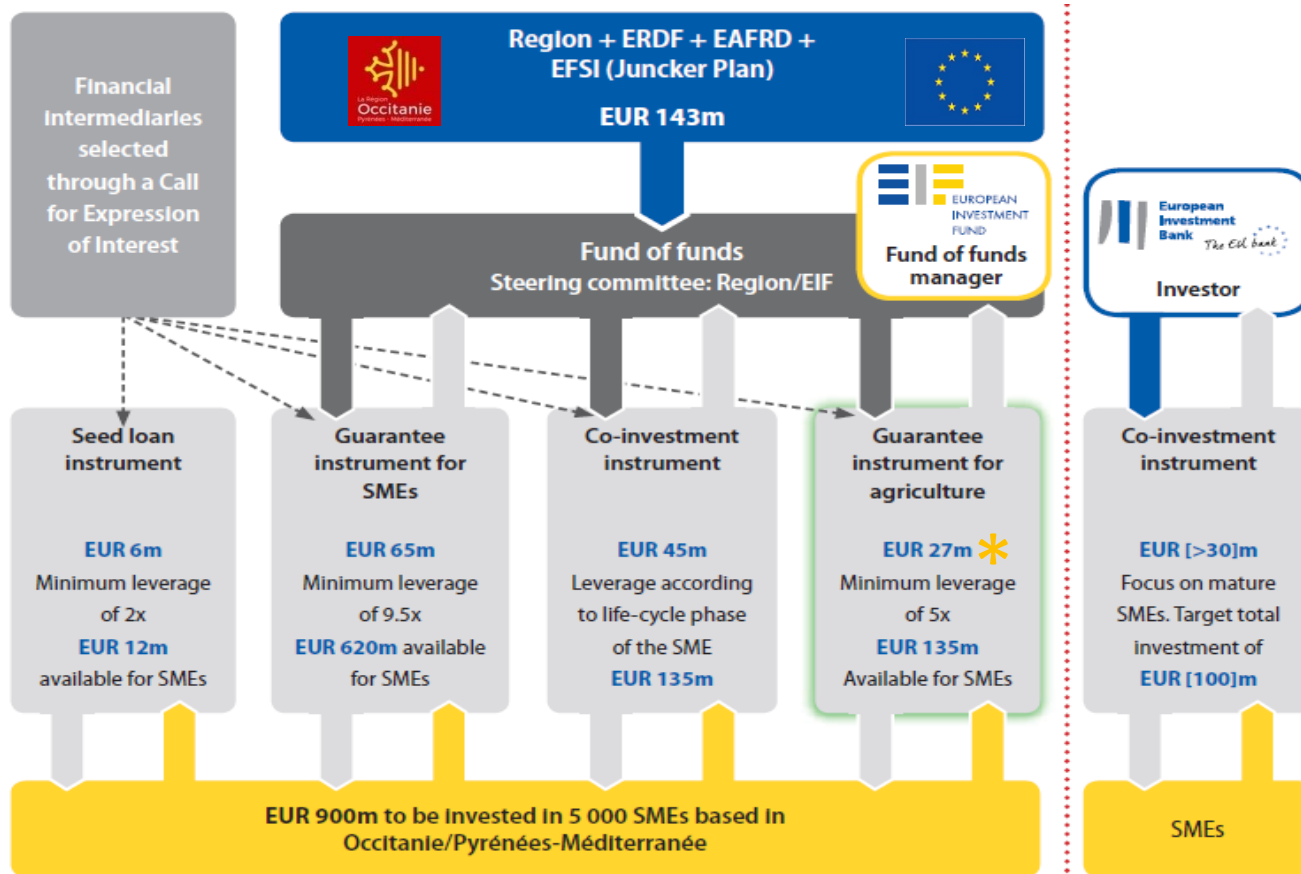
Financial intermediaries selected through a Call for Expression of Interest

La Region Occitanie Pyrénées · Méditerranée

Region + ERDF + EAFRD + EFSI (Juncker Plan)

EUR 143m

EUROPEAN INVESTMENT FUND

Fund of funds manager

Fund of funds
Steering committee: Region/EIF

European Investment Bank
The EU bank

Investor

Seed loan instrument

EUR 6m
Minimum leverage of 2x
EUR 12m
available for SMEs

Guarantee instrument for SMEs

EUR 65m
Minimum leverage of 9.5x
EUR 620m available for SMEs

Co-investment instrument

EUR 45m
Leverage according to life-cycle phase of the SME
EUR 135m

Guarantee instrument for agriculture

EUR 27m *
Minimum leverage of 5x
EUR 135m
Available for SMEs

Co-investment instrument

EUR [>30]m
Focus on mature SMEs. Target total investment of
EUR [100]m

EUR 900m to be invested in 5 000 SMEs based in Occitanie/Pyrénées-Méditerranée

SMEs